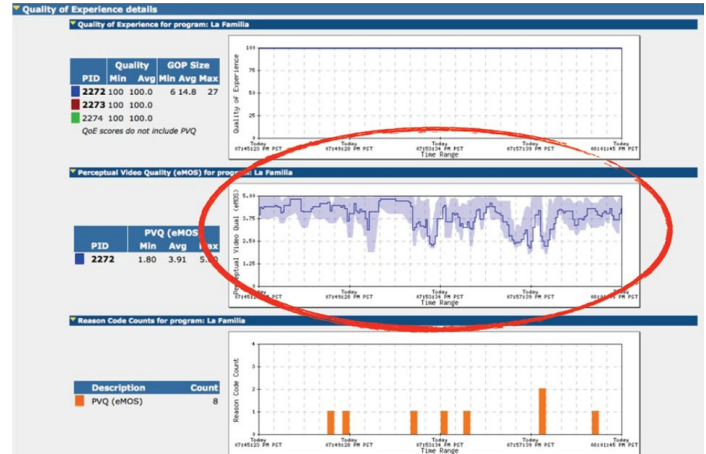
Quality of Experience details

Quality of Experience for program: La Familia

| PID | Quality Min | Quality Avg | GOP Size Min | GOP Size Avg | GOP Size Max |
|---|---|---|---|---|---|
| 2272 | 100 | 100.0 | 6 | 14.8 | 27 |
| 2273 | 100 | 100.0 | | | |
| 2274 | 100 | 100.0 | | | |

QoE scores do not include PVQ

100
75
50
25
0
Quality of Experience
Today 07:45:23 PM PST
Today 07:49:28 PM PST
Today 07:53:34 PM PST
Today 07:57:39 PM PST
Today 08:01:45 PM PST
Time Range

Perceptual Video Quality (eMOS) for program: La Familia

| PID | PVQ (eMOS) Min | Avg | Max |
|---|---|---|---|
| 2272 | 1.80 | 3.91 | 5.00 |

5.00
3.75
2.50
1.25
0
Perceptual Video Qual (eMOS)
Today 07:45:23 PM PST
Today 07:49:28 PM PST
Today 07:53:34 PM PST
Today 07:57:39 PM PST
Today 08:01:45 PM PST
Time Range

Reason Code Counts for program: La Familia

| Description | Count |
|---|---|
| PVQ (eMOS) | 8 |

4
3
2
1
0
Reason Code Count
Today 07:45:23 PM PST
Today 07:49:28 PM PST
Today 07:53:34 PM PST
Today 07:57:39 PM PST
Today 08:01:45 PM PST
Time Range